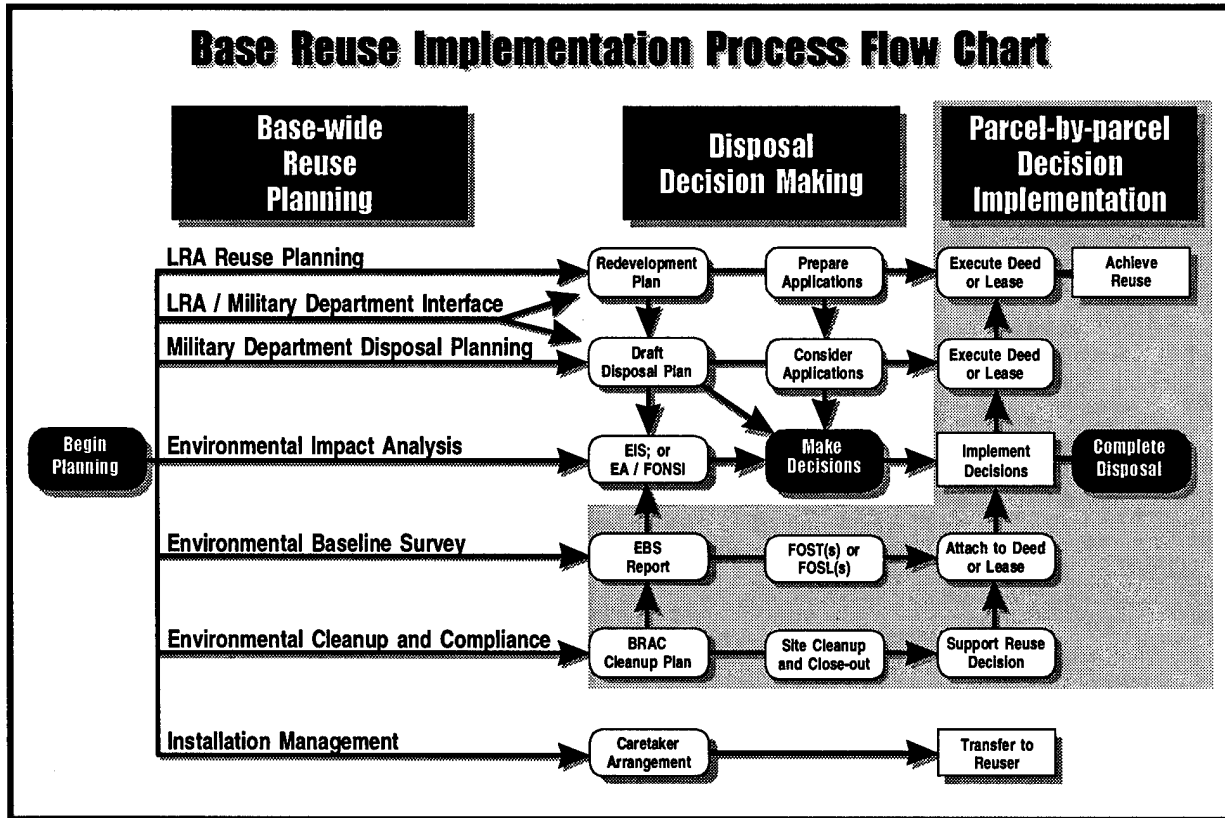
Base Reuse Implementation Process Flow Chart

Base-wide Reuse Planning

Disposal Decision Making

Parcel-by-parcel Decision Implementation

LRA Reuse Planning

LRA / Military Department Interface

Military Department Disposal Planning

Begin Planning

Environmental Impact Analysis

Environmental Baseline Survey

Environmental Cleanup and Compliance

Installation Management

Redevelopment Plan

Prepare Applications

Execute Deed or Lease

Achieve Reuse

Draft Disposal Plan

Consider Applications

Execute Deed or Lease

EIS; or EA / FONSI

Make Decisions

Implement Decisions

Complete Disposal

EBS Report

FOST(s) or FOSL(s)

Attach to Deed or Lease

BRAC Cleanup Plan

Site Cleanup and Close-out

Support Reuse Decision

Caretaker Arrangement

Transfer to Reuser